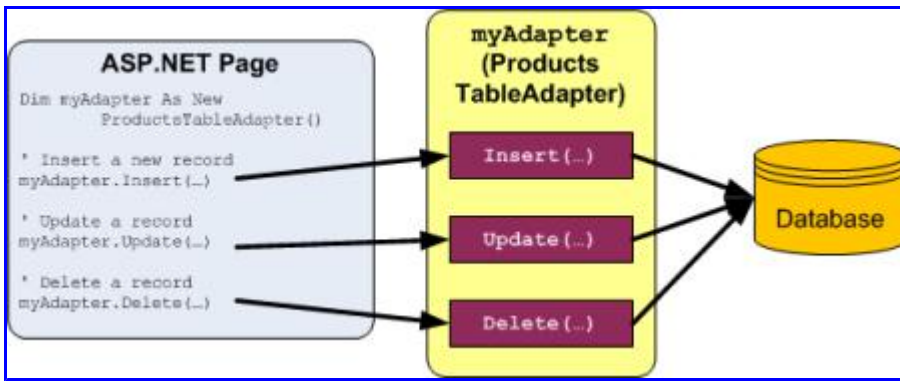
ASP.NET Page

Dim myAdapter As New ProductsTableAdapter()

' Insert a new record
myAdapter.Insert(…)

' Update a record
myAdapter.Update(…)

' Delete a record
myAdapter.Delete(…)

myAdapter
(Products TableAdapter)

Insert(…)

Update(…)

Delete(…)

Database